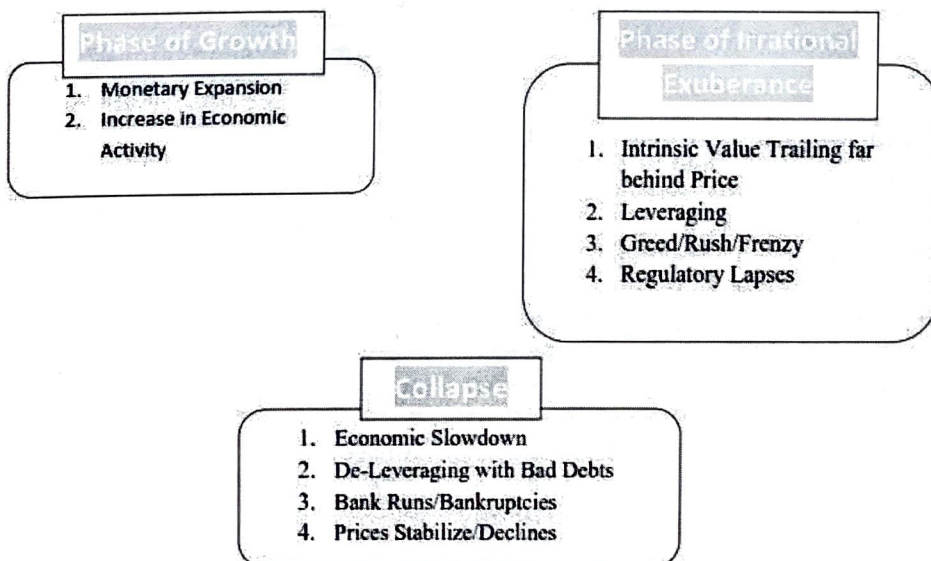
Phase of Growth

1. Monetary Expansion
2. Increase in Economic Activity

Phase of Irrational Exuberance

1. Intrinsic Value Trailing far behind Price
2. Leveraging
3. Greed/Rush/Frenzy
4. Regulatory Lapses

Collapse

1. Economic Slowdown
2. De-Leveraging with Bad Debts
3. Bank Runs/Bankruptcies
4. Prices Stabilize/Declines